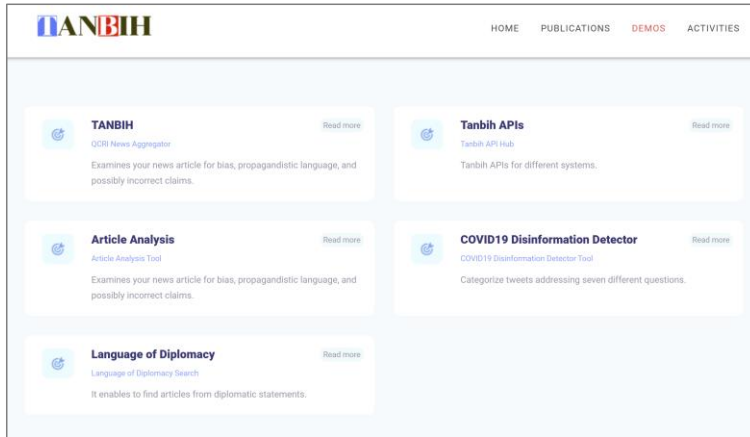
TANBIH

HOME PUBLICATIONS DEMOS ACTIVITIES

TANBIH
Read more
QCRI News Aggregator
Examines your news article for bias, propagandistic language, and possibly incorrect claims.

Tanbih APIs
Read more
Tanbih API Hub
Tanbih APIs for different systems.

Article Analysis
Read more
Article Analysis Tool
Examines your news article for bias, propagandistic language, and possibly incorrect claims.

COVID19 Disinformation Detector
Read more
COVID19 Disinformation Detector Tool
Categorize tweets addressing seven different questions.

Language of Diplomacy
Read more
Language of Diplomacy Search
It enables to find articles from diplomatic statements.